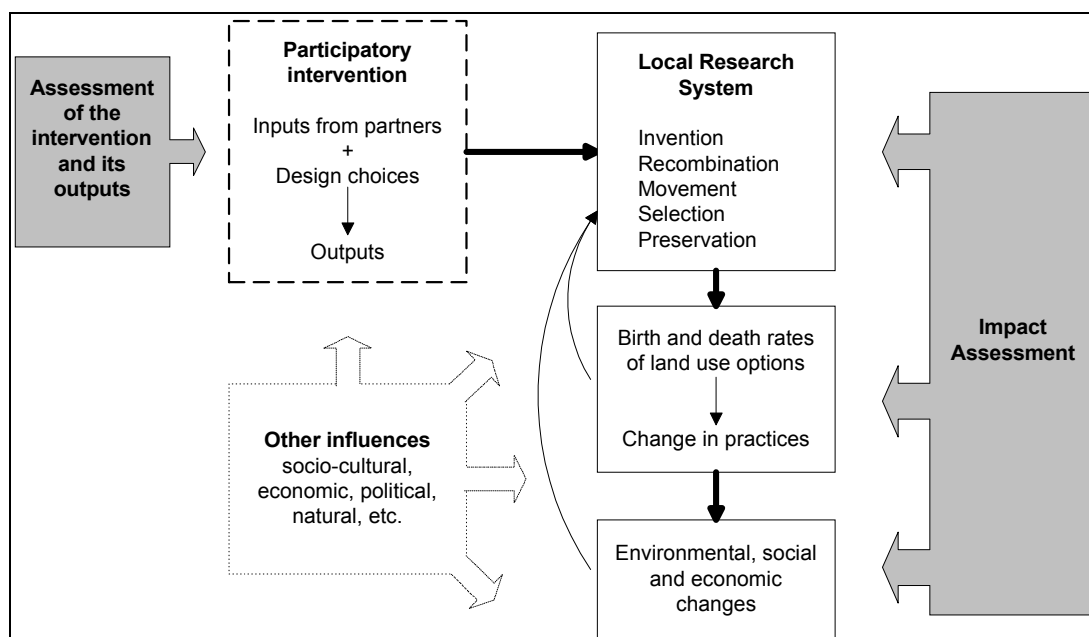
Assessment of the intervention and its outputs

Participatory intervention

Inputs from partners
+
Design choices

Outputs

Local Research System

Invention
Recombination
Movement
Selection
Preservation

Birth and death rates of land use options

Change in practices

Environmental, social and economic changes

Other influences
socio-cultural, economic, political, natural, etc.

Impact Assessment